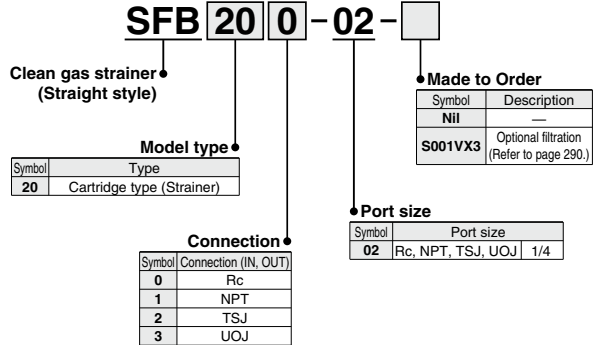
SFB 20 0 - 02 -

Clean gas strainer
(Straight style)

Made to Order

| Symbol | Description |
|---|---|
| Nil | — |
| S001VX3 | Optional filtration (Refer to page 290.) |

Model type

| Symbol | Type |
|---|---|
| 20 | Cartridge type (Strainer) |

Port size

| Symbol | Port size | |
|---|---|---|
| 02 | Rc, NPT, TSJ, UOJ | 1/4 |

Connection

| Symbol | Connection (IN, OUT) |
|---|---|
| 0 | Rc |
| 1 | NPT |
| 2 | TSJ |
| 3 | UOJ |